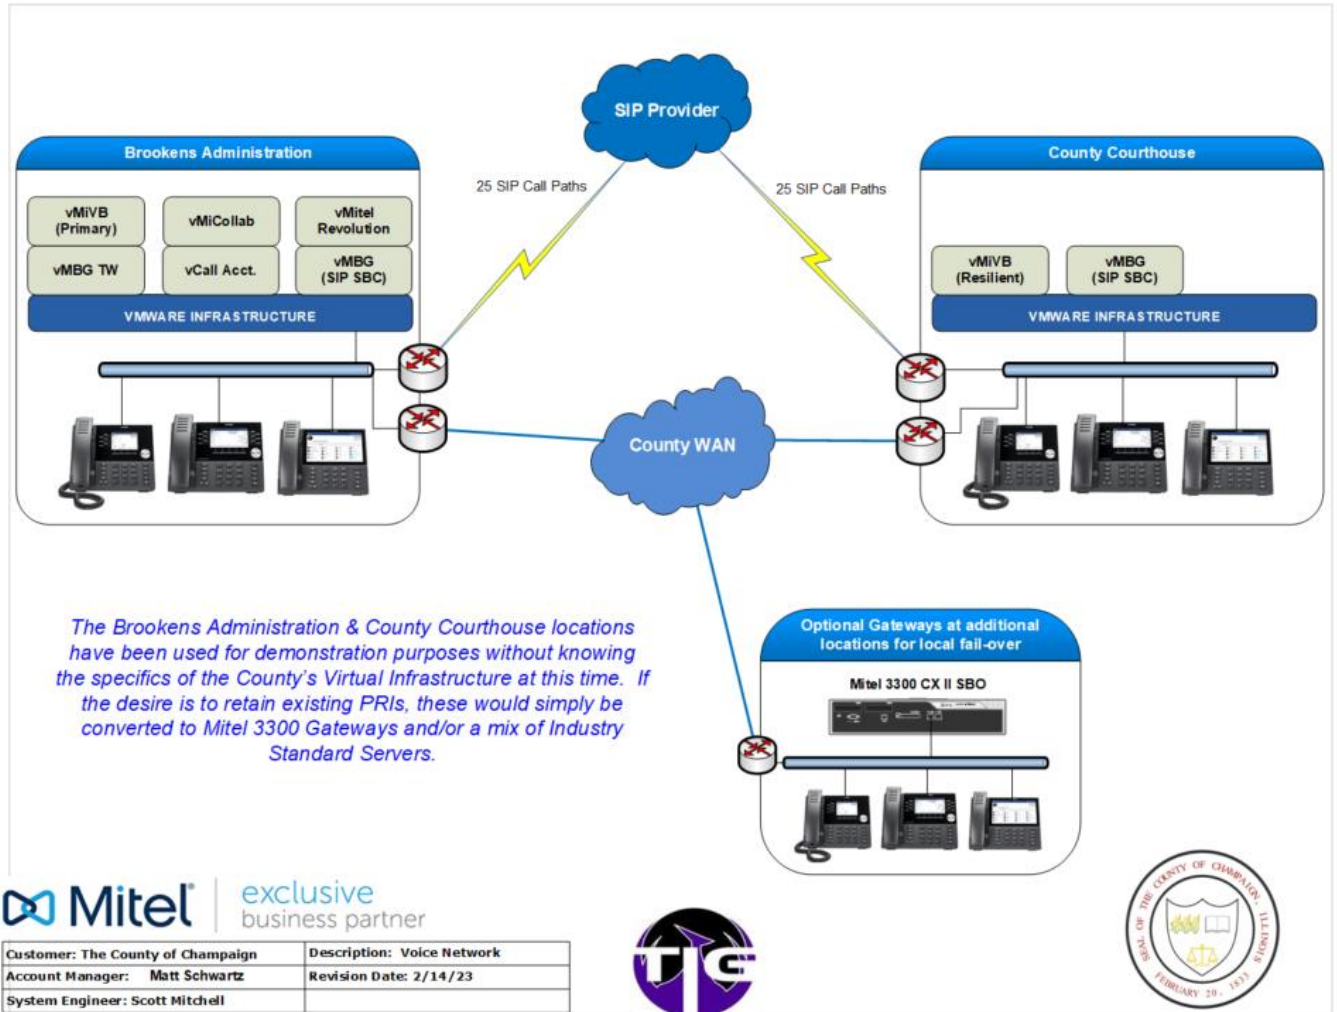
SIP Provider

Brookens Administration

25 SIP Call Paths

25 SIP Call Paths

County Courthouse

vMiVB (Primary)

vMiCollab

vMitel Revolution

vMBG TW

vCall Acct.

vMBG (SIP SBC)

VMWARE INFRASTRUCTURE

vMiVB (Resilient)

vMBG (SIP SBC)

VMWARE INFRASTRUCTURE

County WAN

The Brookens Administration & County Courthouse locations have been used for demonstration purposes without knowing the specifics of the County's Virtual Infrastructure at this time. If the desire is to retain existing PRIs, these would simply be converted to Mitel 3300 Gateways and/or a mix of Industry Standard Servers.

Optional Gateways at additional locations for local fail-over

Mitel 3300 CX II SBO

Mitel exclusive business partner

| Customer: The County of Champaign | Description: Voice Network |
|---|---|
| Account Manager: Matt Schwartz | Revision Date: 2/14/23 |
| System Engineer: Scott Mitchell | |

TIC

SEAL OF THE COUNTY OF CHAMPAIGN, ILLINOIS FEBRUARY 20, 1833